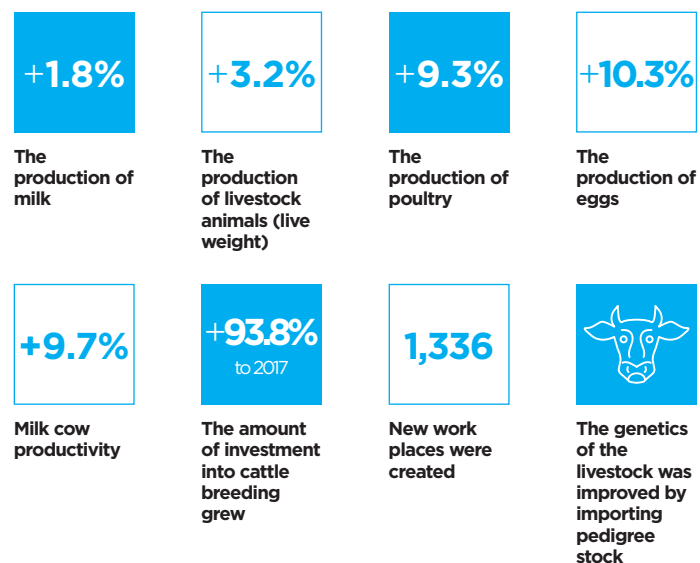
+1.8%

The production of milk

+3.2%

The production of livestock animals (live weight)

+9.3%

The production of poultry

+10.3%

The production of eggs

+9.7%

Milk cow productivity

+93.8%
to 2017

The amount of investment into cattle breeding grew

1,336

New work places were created

The genetics of the livestock was improved by importing pedigree stock